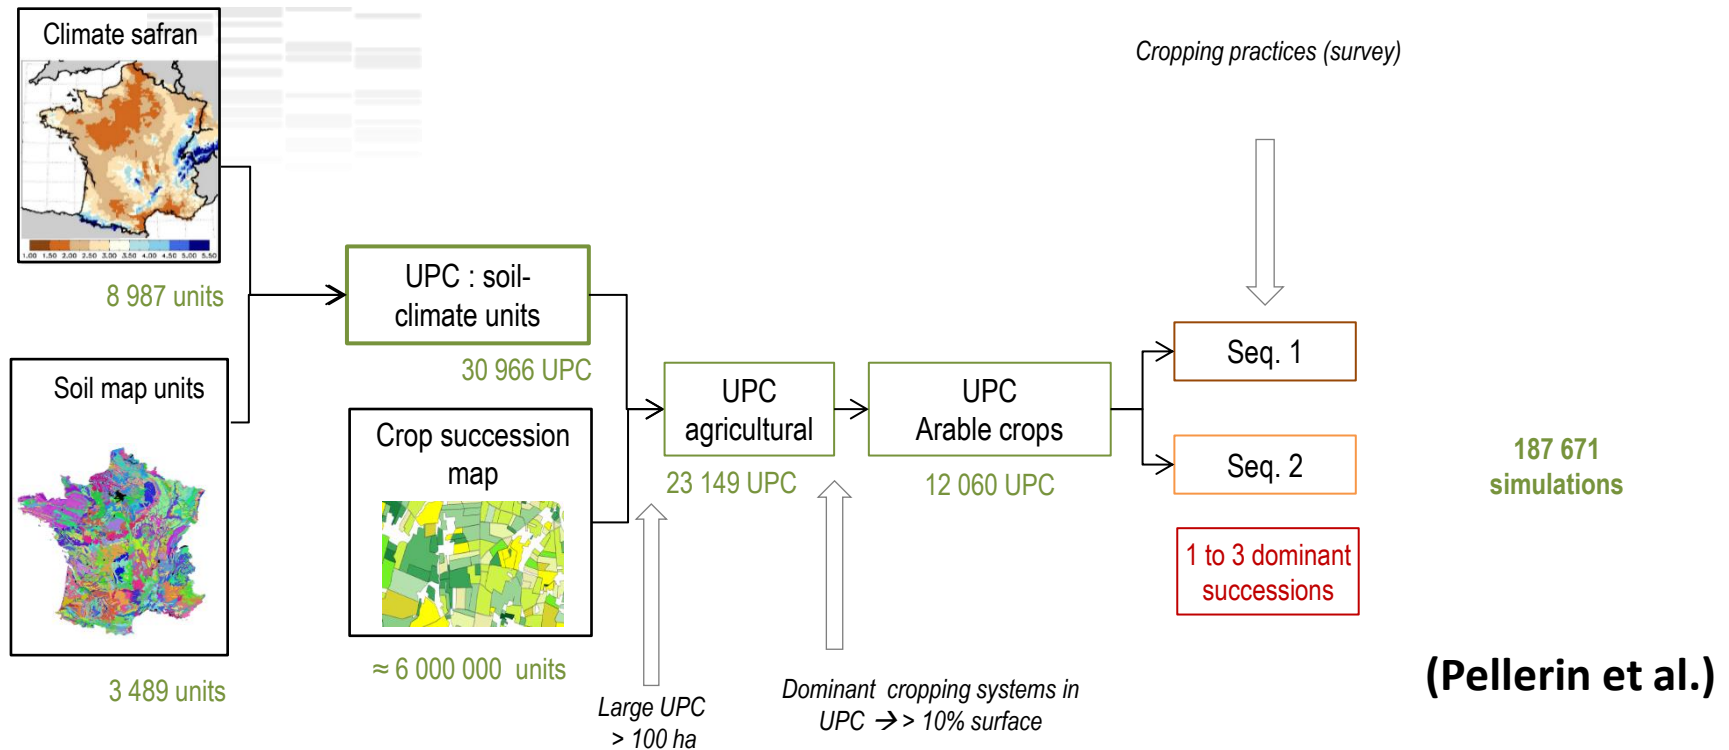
Climate safran

1.00 1.50 2.00 2.50 3.00 3.50 4.00 4.50 5.00 5.50

8 987 units

Soil map units

3 489 units

UPC : soil-climate units

30 966 UPC

Crop succession map

≈ 6 000 000 units

UPC agricultural

23 149 UPC

Large UPC > 100 ha

UPC Arable crops

12 060 UPC

Dominant cropping systems in UPC → > 10% surface

Cropping practices (survey)

Seq. 1

Seq. 2

1 to 3 dominant successions

187 671 simulations

(Pellerin et al.)